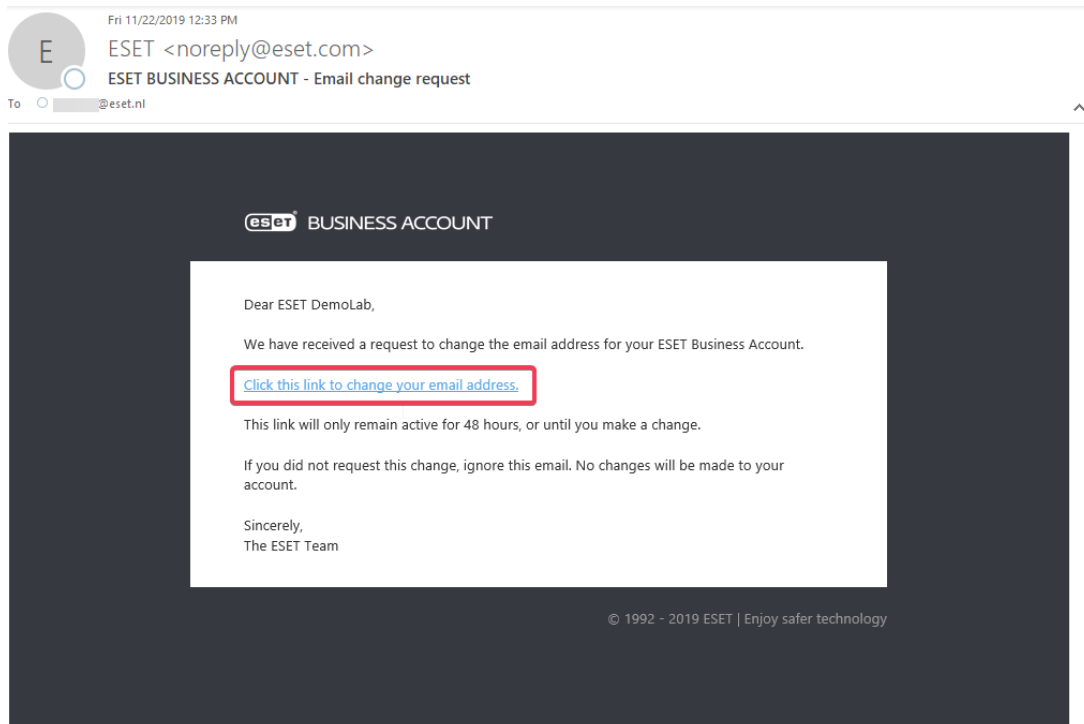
Fri 11/22/2019 12:33 PM

E

ESET <noreply@eset.com>

ESET BUSINESS ACCOUNT - Email change request

To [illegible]@eset.nl

eset BUSINESS ACCOUNT

Dear ESET DemoLab,

We have received a request to change the email address for your ESET Business Account.

Click this link to change your email address.

This link will only remain active for 48 hours, or until you make a change.

If you did not request this change, ignore this email. No changes will be made to your account.

Sincerely,
The ESET Team

© 1992 - 2019 ESET | Enjoy safer technology